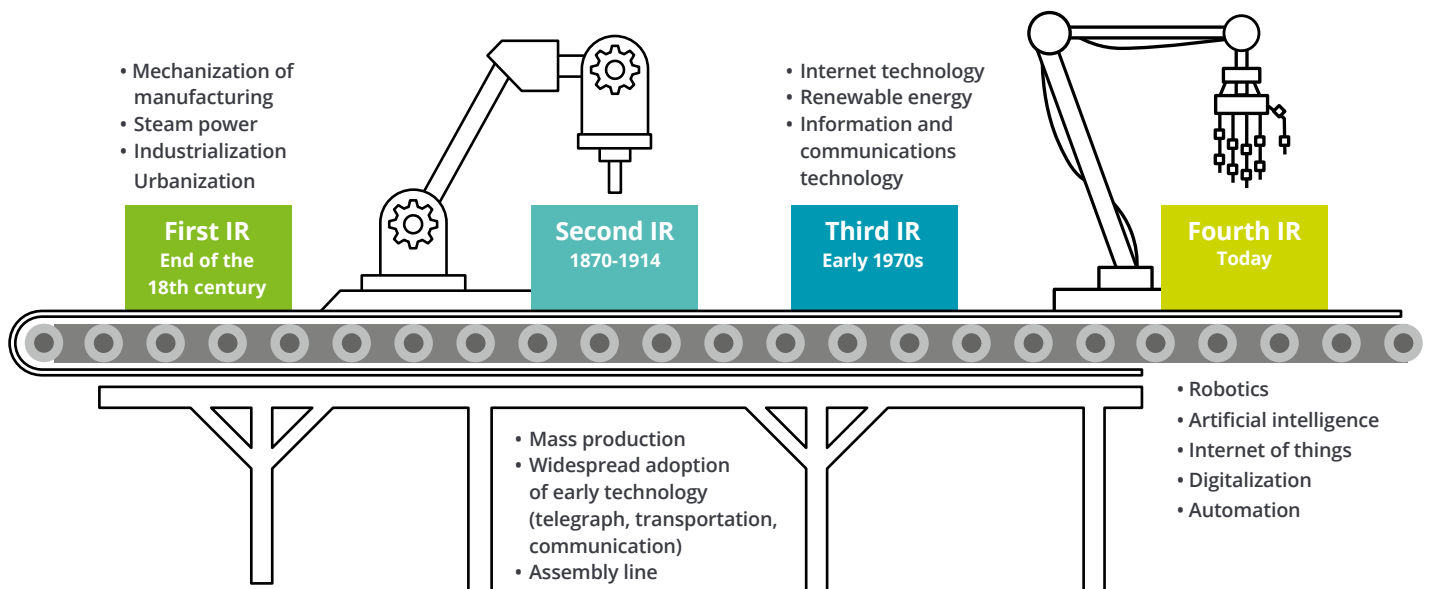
• Mechanization of manufacturing
• Steam power
• Industrialization
Urbanization

First IR
End of the 18th century

Second IR
1870-1914

• Mass production
• Widespread adoption of early technology (telegraph, transportation, communication)
• Assembly line

• Internet technology
• Renewable energy
• Information and communications technology

Third IR
Early 1970s

Fourth IR
Today

• Robotics
• Artificial intelligence
• Internet of things
• Digitalization
• Automation